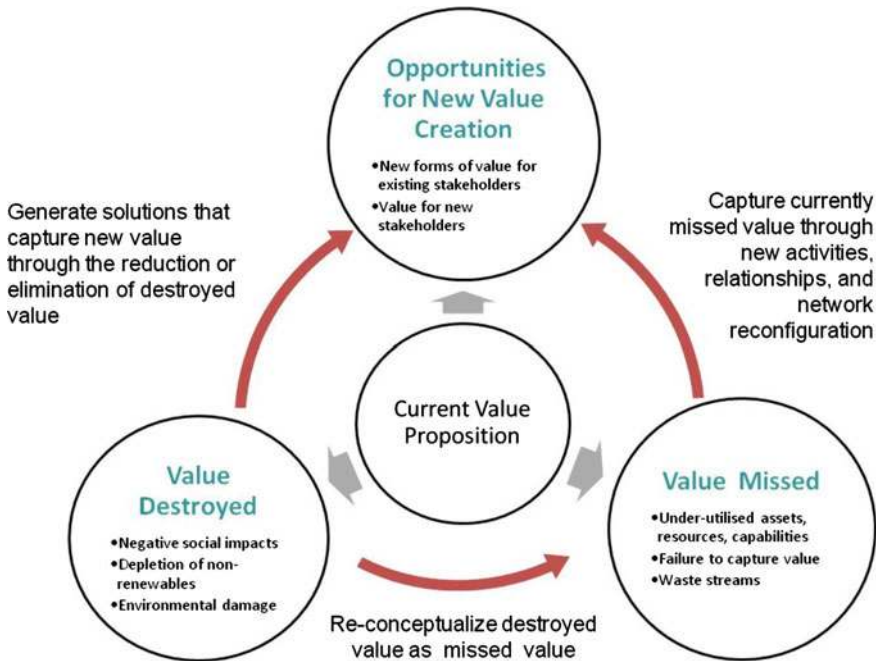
Opportunities for New Value Creation

•New forms of value for existing stakeholders
•Value for new stakeholders

Generate solutions that capture new value through the reduction or elimination of destroyed value

Capture currently missed value through new activities, relationships, and network reconfiguration

Current Value Proposition

Value Destroyed

•Negative social impacts
•Depletion of non-renewables
•Environmental damage

Value Missed

•Under-utilised assets, resources, capabilities
•Failure to capture value
•Waste streams

Re-conceptualize destroyed value as missed value